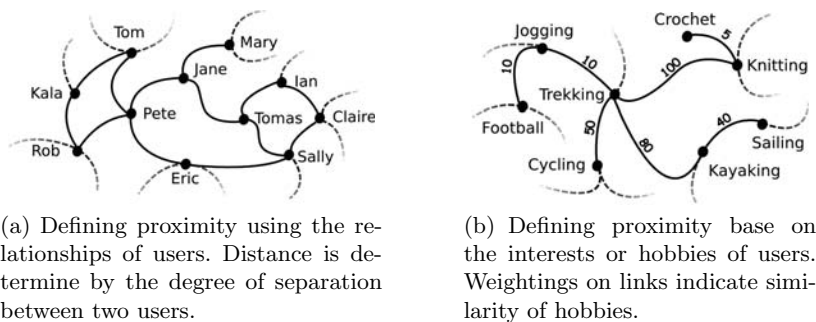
Tom
Mary
Jane
Ian
Kala
Pete
Tomas
Claire
Rob
Sally
Eric

(a) Defining proximity using the relationships of users. Distance is determine by the degree of separation between two users.

Crochet
Jogging
5
10
Knitting
10
100
Trekking
Football
50
40
Sailing
80
Cycling
Kayaking

(b) Defining proximity base on the interests or hobbies of users. Weightings on links indicate similarity of hobbies.